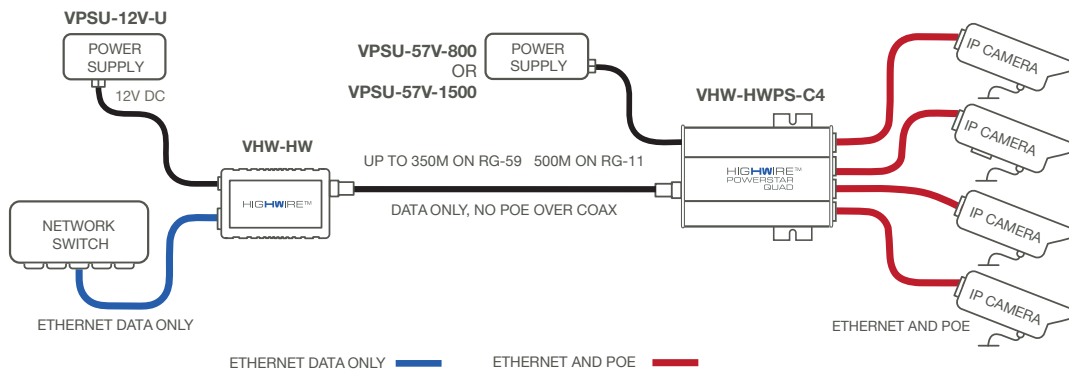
VPSU-12V-U

POWER SUPPLY

12V DC

VPSU-57V-800
OR
VPSU-57V-1500

POWER SUPPLY

VHW-HWPS-C4

VHW-HW

UP TO 350M ON RG-59 500M ON RG-11

HIGHWIRE™

DATA ONLY, NO POE OVER COAX

HIGHWIRE™
POWERSTAR
QUAD

NETWORK SWITCH

IP CAMERA

IP CAMERA

IP CAMERA

IP CAMERA

ETHERNET DATA ONLY

ETHERNET AND POE

ETHERNET DATA ONLY

ETHERNET AND POE